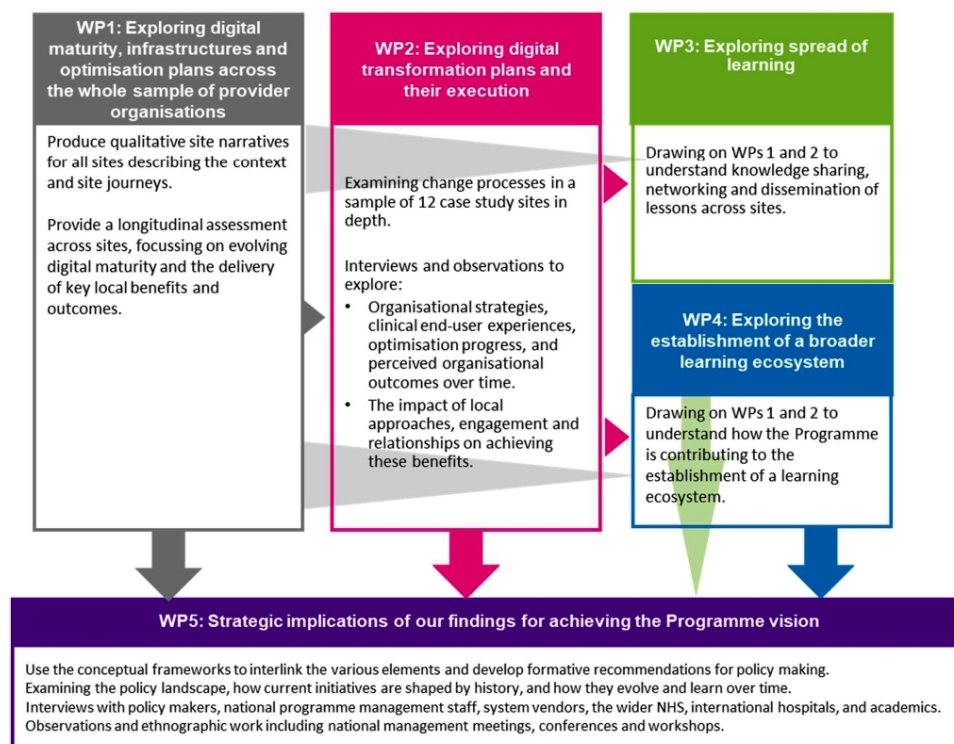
WP1: Exploring digital maturity, infrastructures and optimisation plans across the whole sample of provider organisations

Produce qualitative site narratives for all sites describing the context and site journeys.

Provide a longitudinal assessment across sites, focussing on evolving digital maturity and the delivery of key local benefits and outcomes.

WP2: Exploring digital transformation plans and their execution

Examining change processes in a sample of 12 case study sites in depth.

Interviews and observations to explore:
- Organisational strategies, clinical end-user experiences, optimisation progress, and perceived organisational outcomes over time.
- The impact of local approaches, engagement and relationships on achieving these benefits.

WP3: Exploring spread of learning

Drawing on WPs 1 and 2 to understand knowledge sharing, networking and dissemination of lessons across sites.

WP4: Exploring the establishment of a broader learning ecosystem

Drawing on WPs 1 and 2 to understand how the Programme is contributing to the establishment of a learning ecosystem.

WP5: Strategic implications of our findings for achieving the Programme vision

Use the conceptual frameworks to interlink the various elements and develop formative recommendations for policy making.
Examining the policy landscape, how current initiatives are shaped by history, and how they evolve and learn over time.
Interviews with policy makers, national programme management staff, system vendors, the wider NHS, international hospitals, and academics.
Observations and ethnographic work including national management meetings, conferences and workshops.